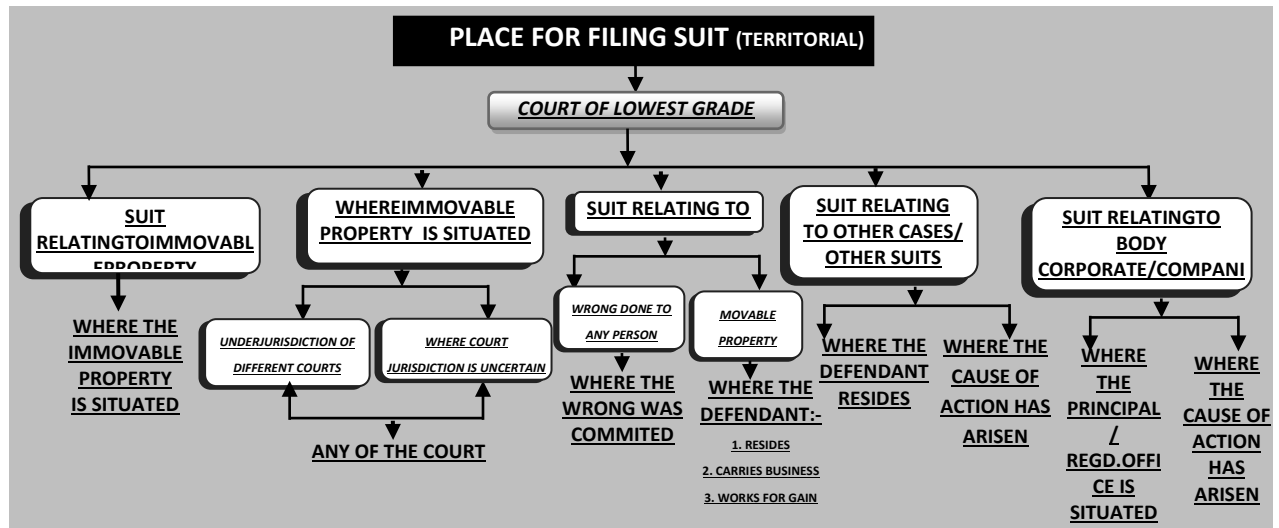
PLACE FOR FILING SUIT (TERRITORIAL)

COURT OF LOWEST GRADE

SUIT RELATINGTOIMMOVABL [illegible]

WHERE THE IMMOVABLE PROPERTY IS SITUATED

WHEREIMMOVABLE PROPERTY IS SITUATED

UNDERJURISDICTION OF DIFFERENT COURTS

WHERE COURT JURISDICTION IS UNCERTAIN

ANY OF THE COURT

SUIT RELATING TO

WRONG DONE TO ANY PERSON

WHERE THE WRONG WAS COMMITED

MOVABLE PROPERTY

WHERE THE DEFENDANT:-

1. RESIDES

2. CARRIES BUSINESS

3. WORKS FOR GAIN

SUIT RELATING TO OTHER CASES/ OTHER SUITS

WHERE THE DEFENDANT RESIDES

WHERE THE CAUSE OF ACTION HAS ARISEN

SUIT RELATINGTO BODY CORPORATE/COMPANI

WHERE THE PRINCIPAL / REGD.OFFICE IS SITUATED

WHERE THE CAUSE OF ACTION HAS ARISEN